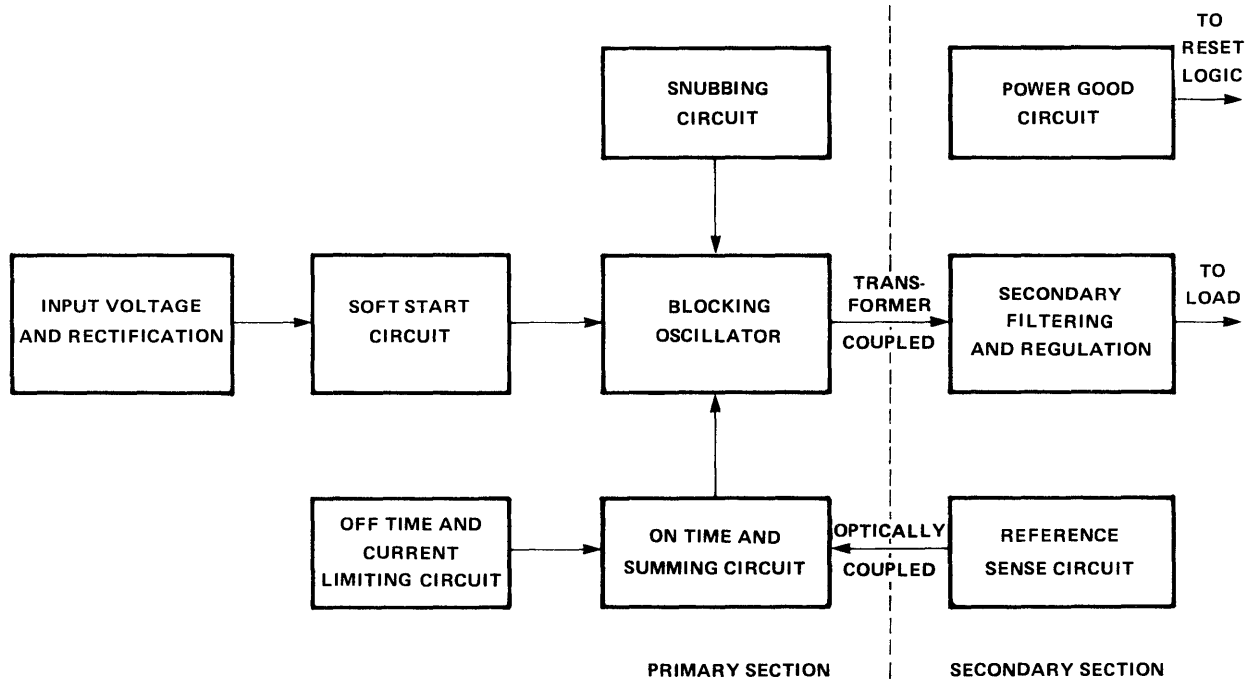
SNUBBING CIRCUIT

POWER GOOD CIRCUIT

TO RESET LOGIC

INPUT VOLTAGE AND RECTIFICATION

SOFT START CIRCUIT

BLOCKING OSCILLATOR

TRANSFORMER COUPLED

SECONDARY FILTERING AND REGULATION

TO LOAD

OFF TIME AND CURRENT LIMITING CIRCUIT

ON TIME AND SUMMING CIRCUIT

OPTICALLY COUPLED

REFERENCE SENSE CIRCUIT

PRIMARY SECTION

SECONDARY SECTION